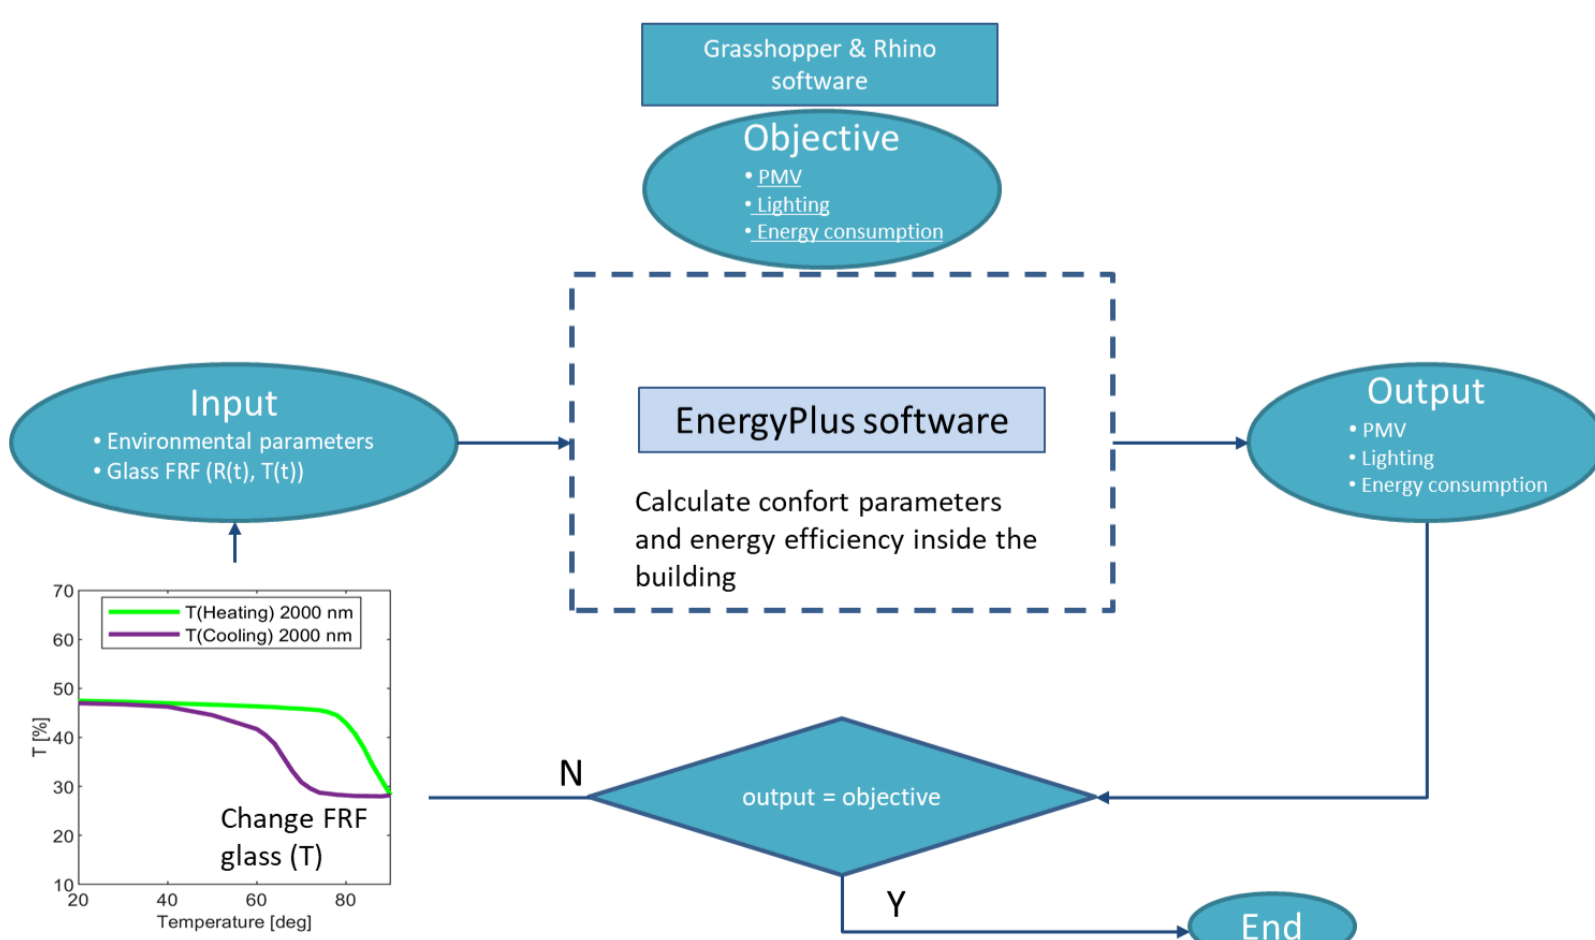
Grasshopper & Rhino software

Objective
• PMV
• Lighting
• Energy consumption

Input
• Environmental parameters
• Glass FRF (R(t), T(t))

EnergyPlus software

Calculate confort parameters and energy efficiency inside the building

Output
• PMV
• Lighting
• Energy consumption

70
60
50
40
30
20
10
T [%]
T(Heating) 2000 nm
T(Cooling) 2000 nm
Change FRF glass (T)
20
40
60
80
Temperature [deg]

N

output = objective

Y

End